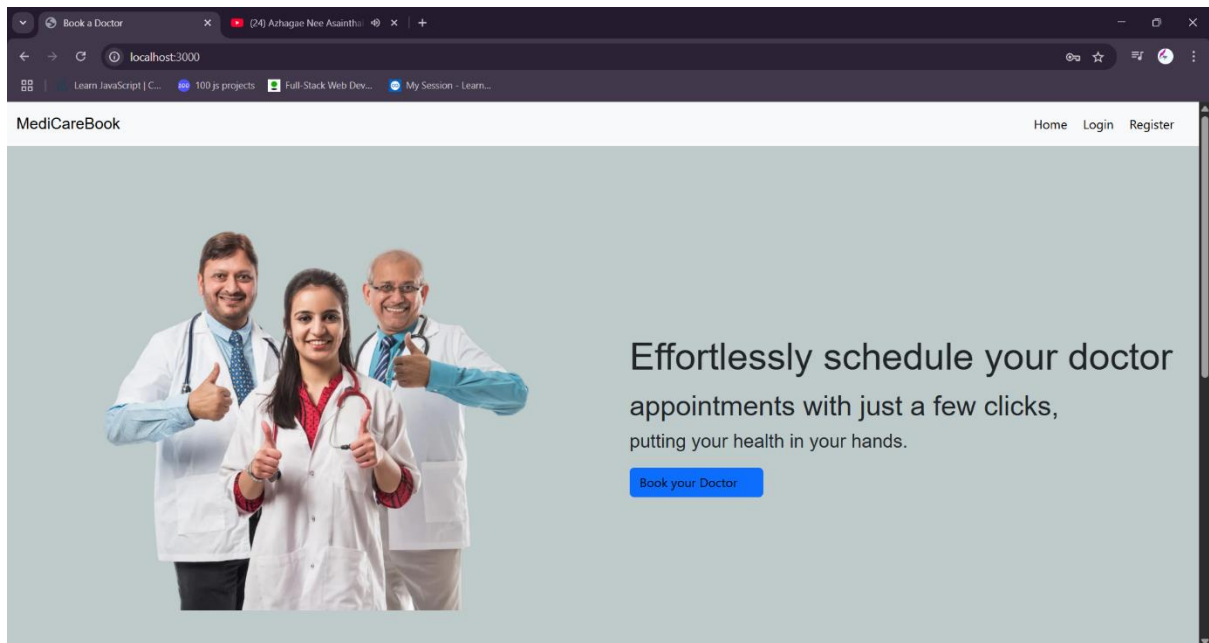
Book a Doctor
(24) Azhagae Nee Asainthal
localhost:3000
Learn JavaScript | C...
100 js projects
Full-Stack Web Dev...
My Session - Learn...

MediCareBook

Home Login Register

Effortlessly schedule your doctor

appointments with just a few clicks,

putting your health in your hands.

Book your Doctor